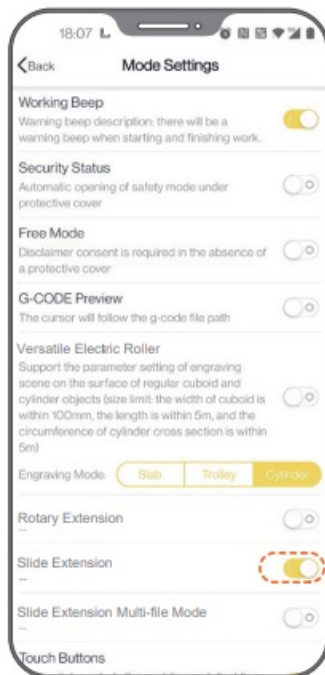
18:07

Back

Mode Settings

Working Beep
Warning beep description: there will be a warning beep when starting and finishing work.

Security Status
Automatic opening of safety mode under protective cover

Free Mode
Disclaimer consent is required in the absence of a protective cover

G-CODE Preview
The cursor will follow the g-code file path

Versatile Electric Roller
Support the parameter setting of engraving scene on the surface of regular cuboid and cylinder objects (size limit: the width of cuboid is within 100mm, the length is within 5m, and the circumference of cylinder cross section is within 5m)

Engraving Mode: Slab Trolley Cylinder

Rotary Extension
--

Slide Extension
--

Slide Extension Multi-file Mode
--

Touch Buttons
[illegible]